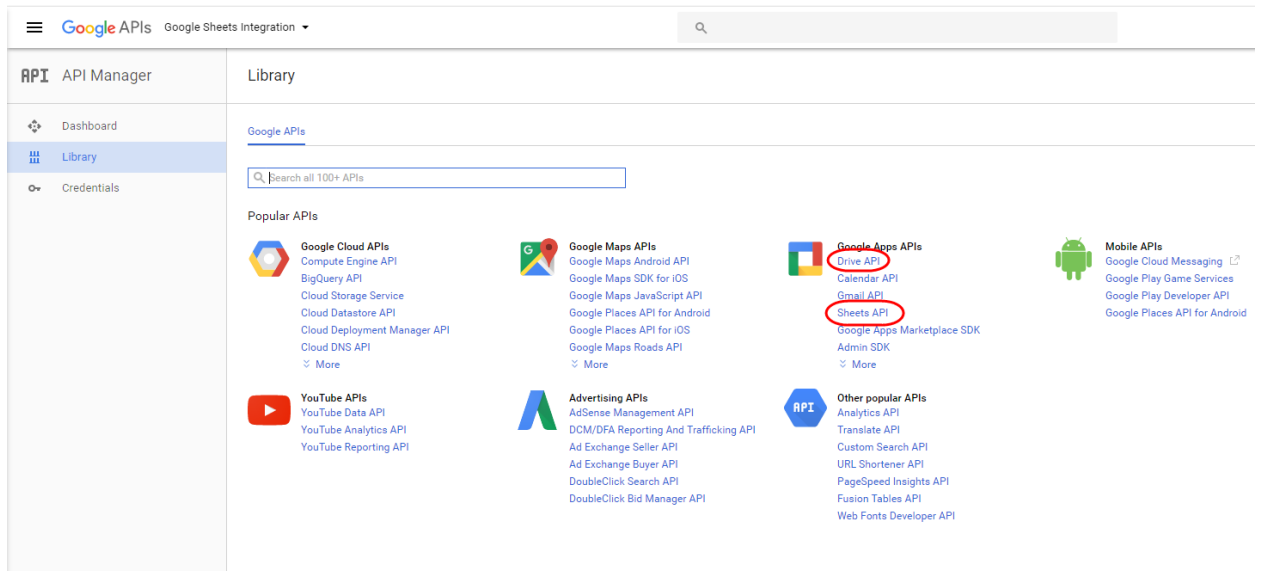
Google APIs Google Sheets Integration

API API Manager

Dashboard
Library
Credentials

Library

Google APIs

Search all 100+ APIs

Popular APIs

Google Cloud APIs
Compute Engine API
BigQuery API
Cloud Storage Service
Cloud Datastore API
Cloud Deployment Manager API
Cloud DNS API
More

Google Maps APIs
Google Maps Android API
Google Maps SDK for iOS
Google Maps JavaScript API
Google Places API for Android
Google Places API for iOS
Google Maps Roads API
More

Google Apps APIs
Drive API
Calendar API
Gmail API
Sheets API
Google Apps Marketplace SDK
Admin SDK
More

Mobile APIs
Google Cloud Messaging
Google Play Game Services
Google Play Developer API
Google Places API for Android

YouTube APIs
YouTube Data API
YouTube Analytics API
YouTube Reporting API

Advertising APIs
AdSense Management API
DCM/DFA Reporting And Trafficking API
Ad Exchange Seller API
Ad Exchange Buyer API
DoubleClick Search API
DoubleClick Bid Manager API

API
Other popular APIs
Analytics API
Translate API
Custom Search API
URL Shortener API
PageSpeed Insights API
Fusion Tables API
Web Fonts Developer API